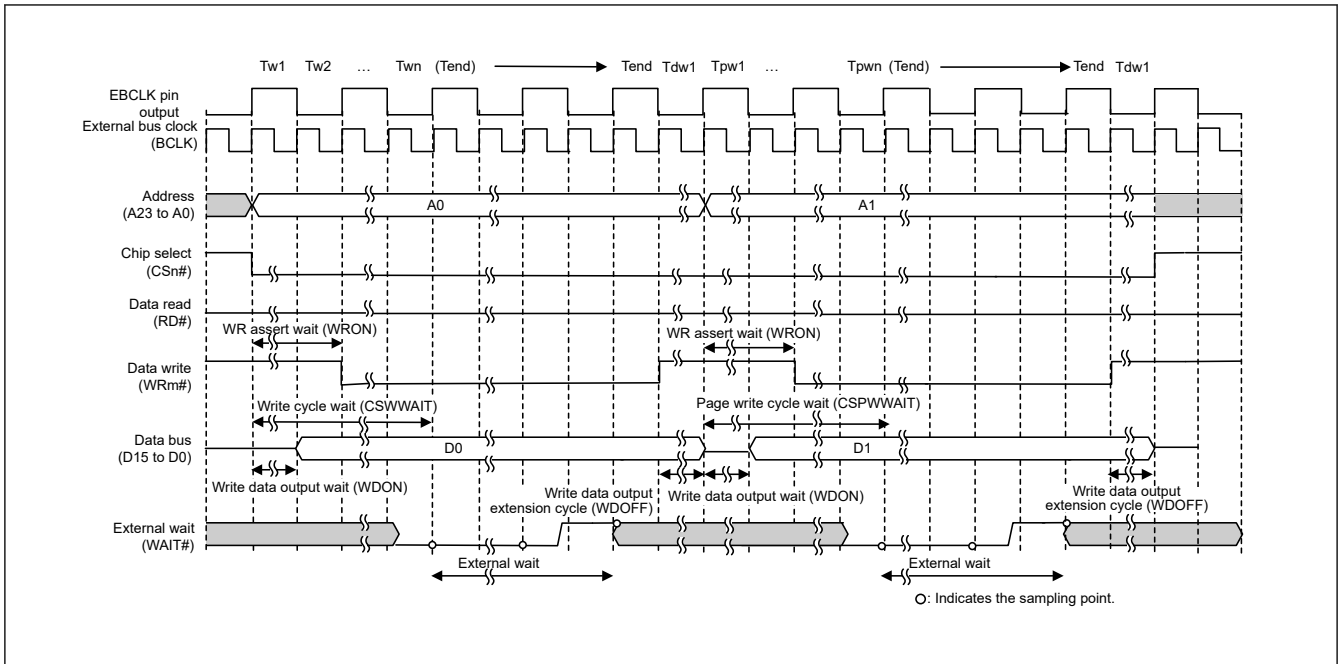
Tw1 Tw2 … Twn (Tend) Tend Tdw1 Tpw1 … Tpwn (Tend) Tend Tdw1

EBCLK pin output

External bus clock (BCLK)

Address (A23 to A0)

A0

A1

Chip select (CSn#)

Data read (RD#)

WR assert wait (WRON)

WR assert wait (WRON)

Data write (WRm#)

Write cycle wait (CSWWAIT)

Page write cycle wait (CSPWWAIT)

Data bus (D15 to D0)

D0

D1

Write data output wait (WDON)

Write data output extension cycle (WDOFF)

Write data output wait (WDON)

Write data output extension cycle (WDOFF)

External wait (WAIT#)

External wait

External wait

○: Indicates the sampling point.